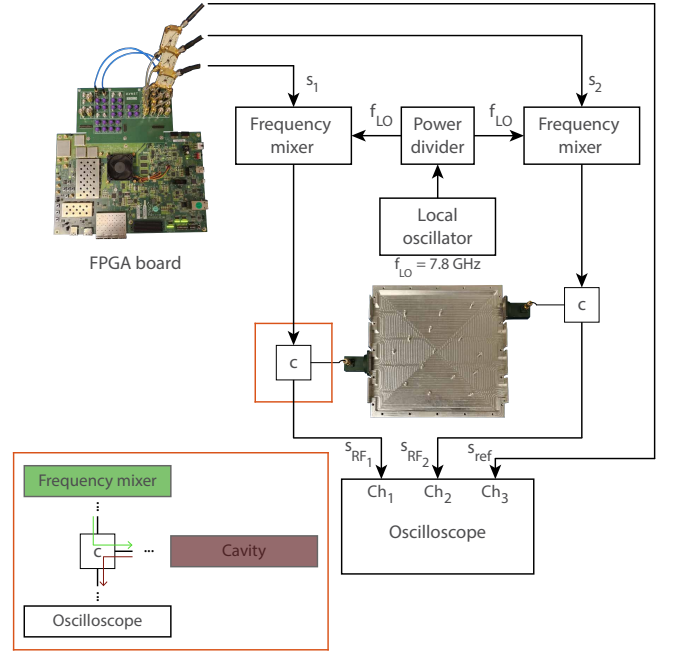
$s_1$

$s_2$

Frequency mixer

$f_{LO}$

Power divider

$f_{LO}$

Frequency mixer

Local oscillator

$f_{LO} = 7.8$ GHz

FPGA board

c

c

$s_{RF_1}$ $s_{RF_2}$ $s_{ref}$

$Ch_1$ $Ch_2$ $Ch_3$

Oscilloscope

Frequency mixer

c

...

Cavity

Oscilloscope